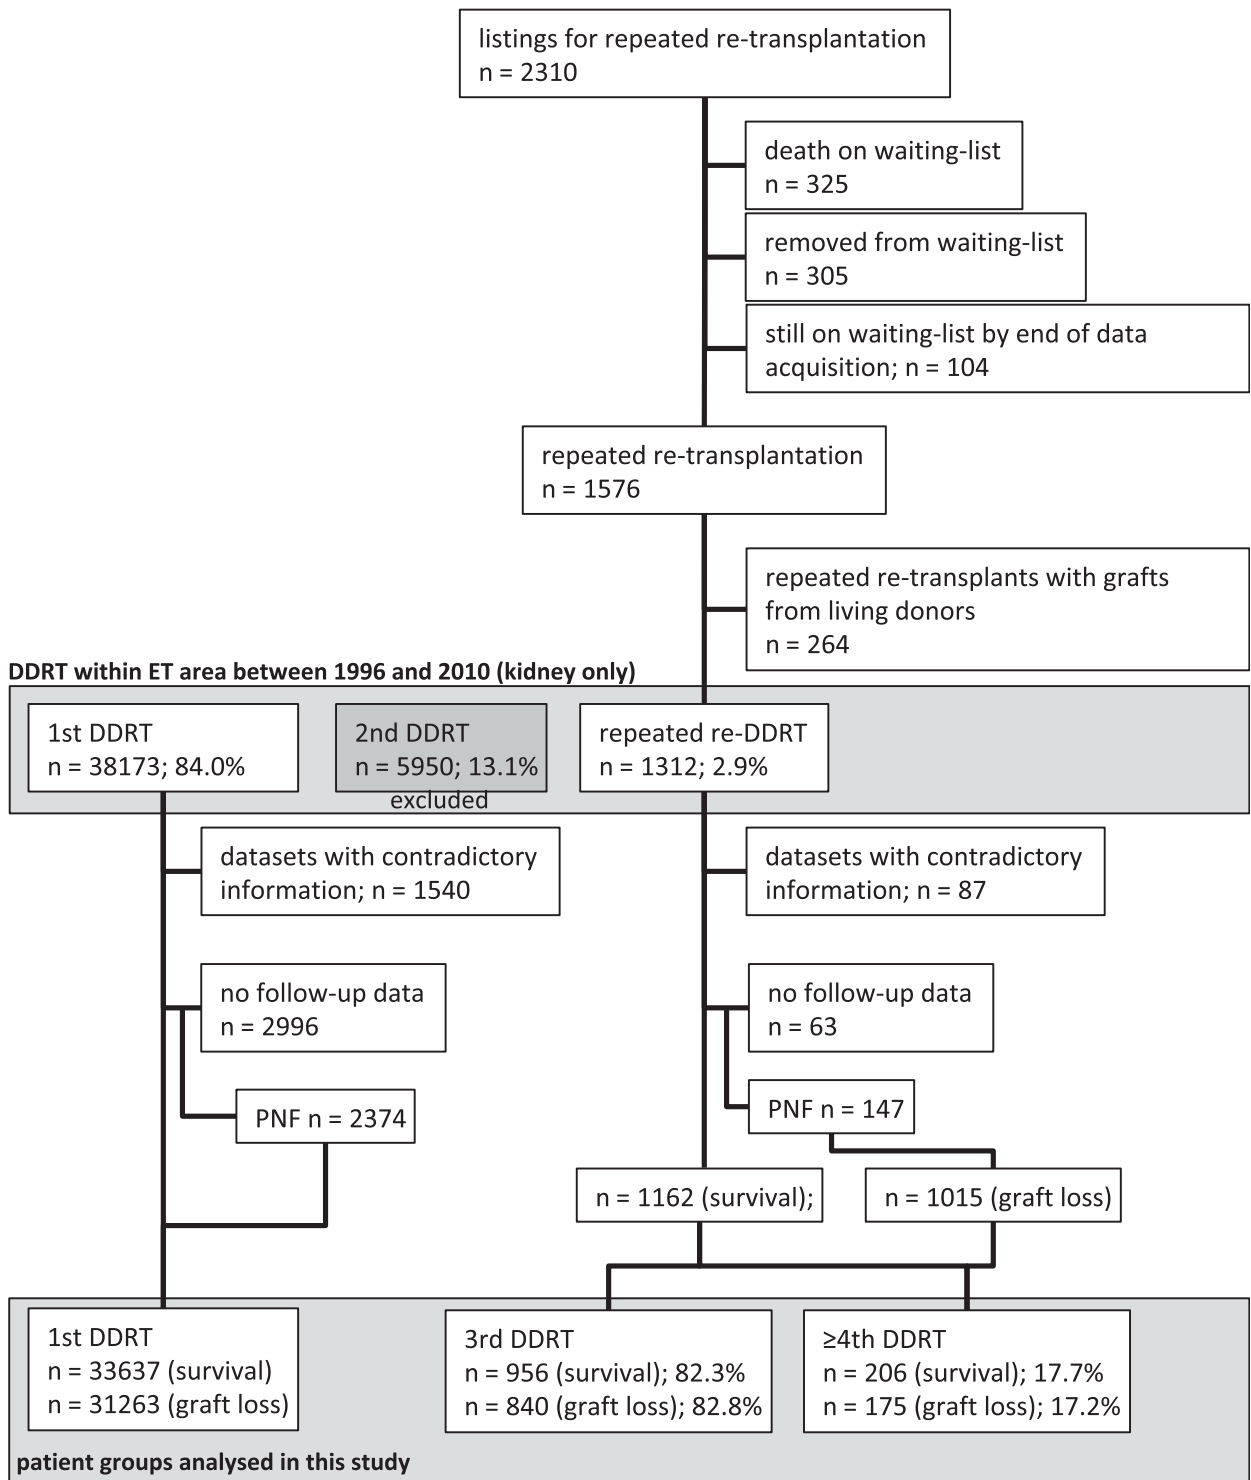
listings for repeated re-transplantation
n = 2310

death on waiting-list
n = 325

removed from waiting-list
n = 305

still on waiting-list by end of data acquisition; n = 104

repeated re-transplantation
n = 1576

repeated re-transplants with grafts from living donors
n = 264

DDRT within ET area between 1996 and 2010 (kidney only)

1st DDRT
n = 38173; 84.0%

2nd DDRT
n = 5950; 13.1%
excluded

repeated re-DDRT
n = 1312; 2.9%

datasets with contradictory information; n = 1540

datasets with contradictory information; n = 87

no follow-up data
n = 2996

no follow-up data
n = 63

PNF n = 2374

PNF n = 147

n = 1162 (survival);

n = 1015 (graft loss)

1st DDRT
n = 33637 (survival)
n = 31263 (graft loss)

3rd DDRT
n = 956 (survival); 82.3%
n = 840 (graft loss); 82.8%

≥4th DDRT
n = 206 (survival); 17.7%
n = 175 (graft loss); 17.2%

patient groups analysed in this study